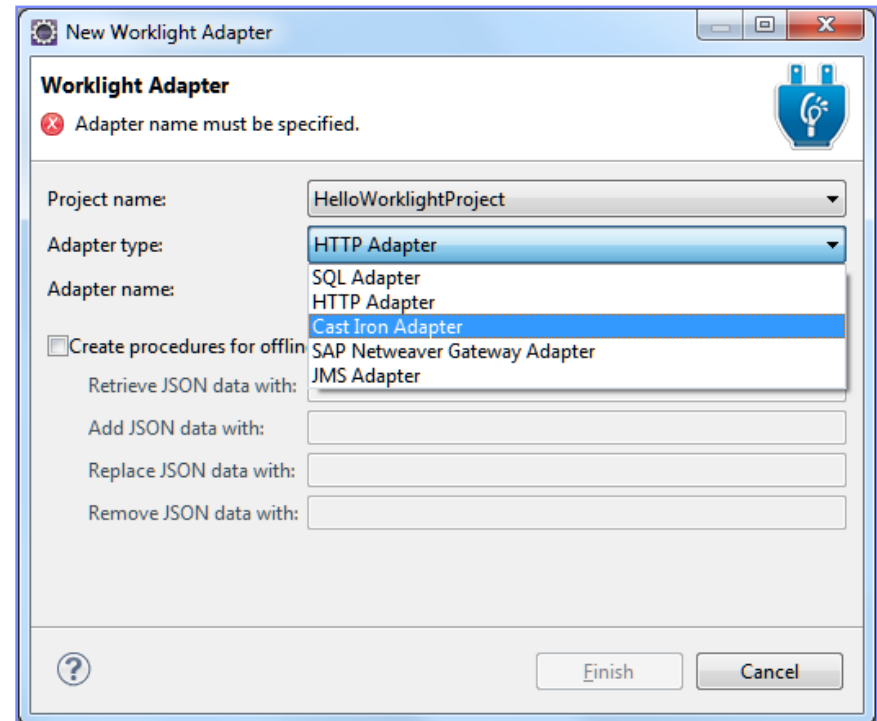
New Worklight Adapter

Worklight Adapter

Adapter name must be specified.

Project name: HelloWorklightProject

Adapter type: HTTP Adapter

Adapter name:

SQL Adapter
HTTP Adapter
Cast Iron Adapter
SAP Netweaver Gateway Adapter
JMS Adapter

Create procedures for offlin

Retrieve JSON data with:

Add JSON data with:

Replace JSON data with:

Remove JSON data with:

?

Finish

Cancel